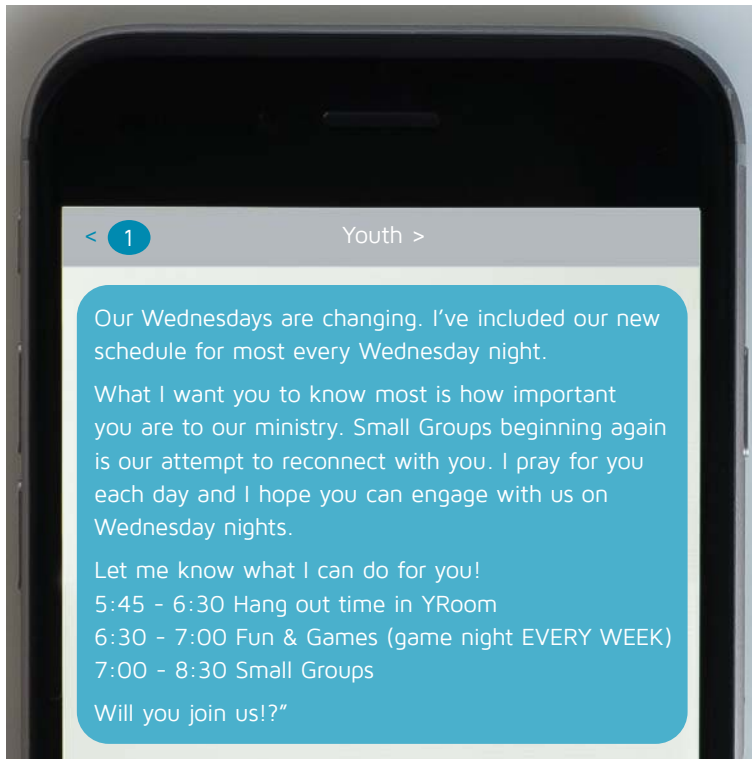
< 1 Youth >

Our Wednesdays are changing. I've included our new schedule for most every Wednesday night.

What I want you to know most is how important you are to our ministry. Small Groups beginning again is our attempt to reconnect with you. I pray for you each day and I hope you can engage with us on Wednesday nights.

Let me know what I can do for you!
5:45 - 6:30 Hang out time in YRoom
6:30 - 7:00 Fun & Games (game night EVERY WEEK)
7:00 - 8:30 Small Groups

Will you join us!?"